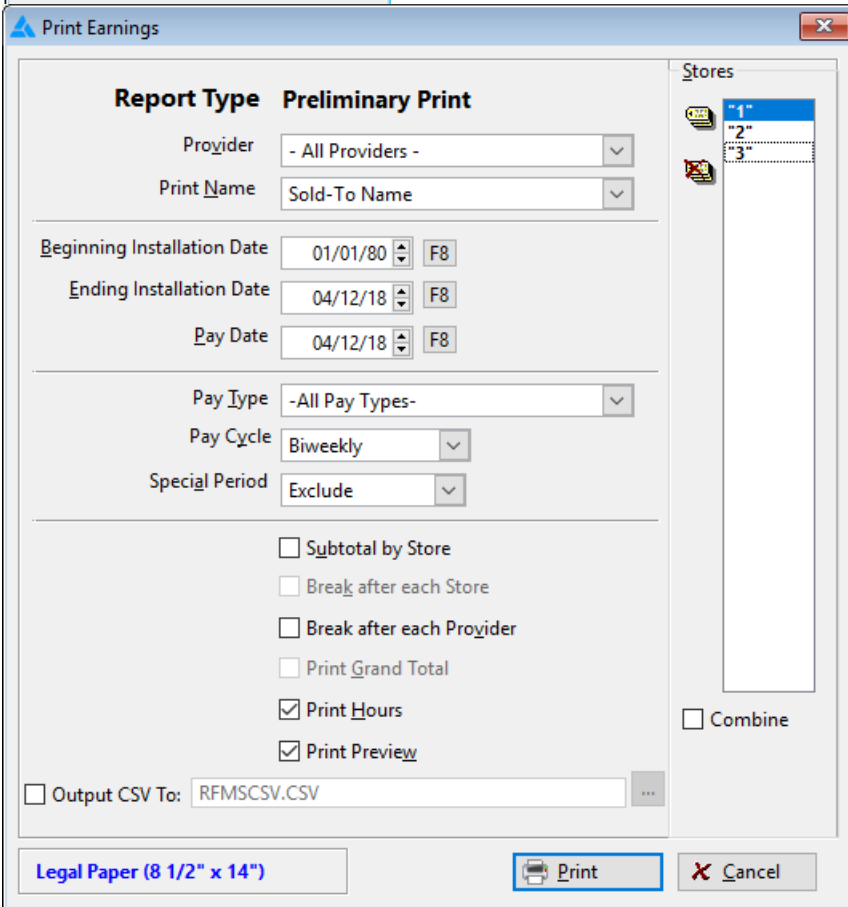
Print Earnings

Report Type Preliminary Print

Provider - All Providers -

Print Name Sold-To Name

Beginning Installation Date 01/01/80 F8

Ending Installation Date 04/12/18 F8

Pay Date 04/12/18 F8

Pay Type -All Pay Types-

Pay Cycle Biweekly

Special Period Exclude

Subtotal by Store

Break after each Store

Break after each Provider

Print Grand Total

Print Hours

Print Preview

Output CSV To: RFMSCSV.CSV ...

Stores

"1"
"2"
"3"

Combine

Legal Paper (8 1/2" x 14")

Print

Cancel